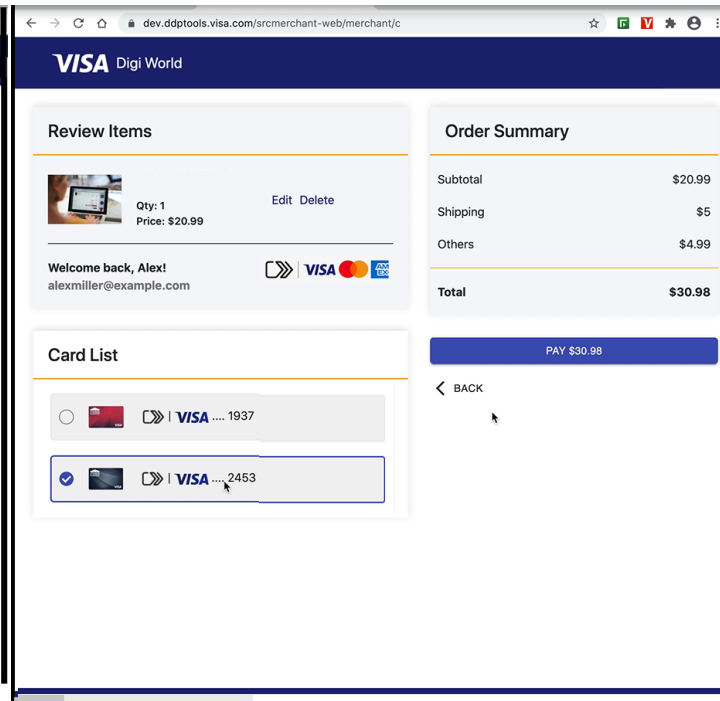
dev.ddptools.visa.com/srcmerchant-web/merchant/c

VISA Digi World

Review Items

Qty: 1
Price: $20.99

Edit Delete

Welcome back, Alex!
alexmiller@example.com

VISA AMEX

Order Summary

| Subtotal | $20.99 |
|---|---|
| Shipping | $5 |
| Others | $4.99 |
| Total | $30.98 |

Card List

VISA .... 1937

VISA .... 2453

PAY $30.98

BACK